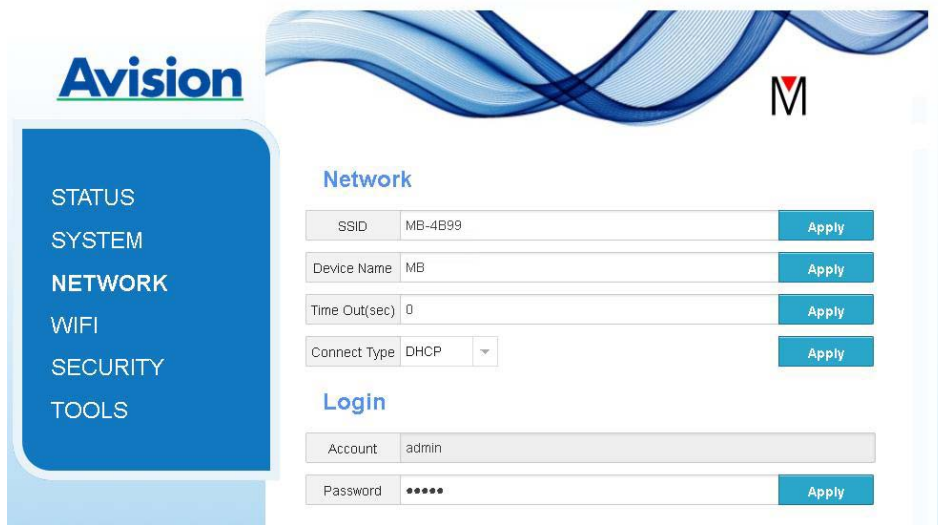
Avision

M

STATUS
SYSTEM
NETWORK
WIFI
SECURITY
TOOLS

Network

| SSID | MB-4B99 | Apply |
|---|---|---|
| Device Name | MB | Apply |
| Time Out(sec) | 0 | Apply |
| Connect Type | DHCP | Apply |

Login

| Account | admin | |
|---|---|---|
| Password | ••••• | Apply |